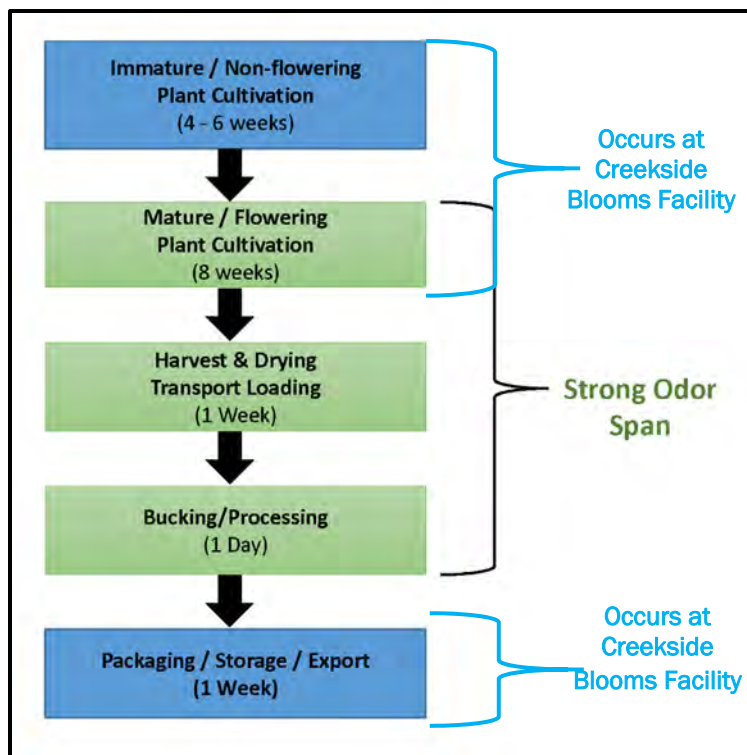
Immature / Non-flowering Plant Cultivation (4 - 6 weeks)

Occurs at Creekside Blooms Facility

Mature / Flowering Plant Cultivation (8 weeks)

Harvest & Drying Transport Loading (1 Week)

Strong Odor Span

Bucking/Processing (1 Day)

Packaging / Storage / Export (1 Week)

Occurs at Creekside Blooms Facility